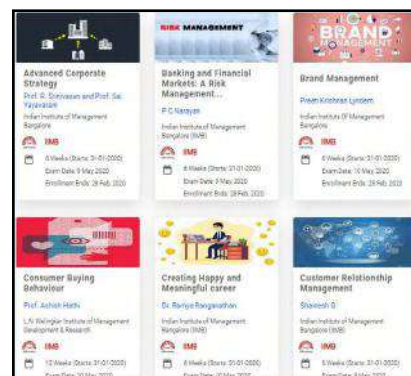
RISK MANAGEMENT

BRAND MANAGEMENT

Advanced Corporate Strategy

Prof. R. Srinivasan and Prof. Sai Yayavaram

Indian Institute of Management Bangalore

IIMB

8 Weeks (Starts: 31-01-2020)

Exam Date: 9 May 2020

Enrollment Ends: 28 Feb 2020

Banking and Financial Markets: A Risk Management...

P C Narayan

Indian Institute of Management Bangalore (IIMB)

IIMB

8 Weeks (Starts: 31-01-2020)

Exam Date: 9 May 2020

Enrollment Ends: 28 Feb 2020

Brand Management

Prem Krishnan Lyndem

Indian Institute Of Management Bangalore

IIMB

6 Weeks (Starts: 31-01-2020)

Exam Date: 16 May 2020

Enrollment Ends: 28 Feb 2020

Consumer Buying Behaviour

Prof. Ashish Hathi

L.N. Welingkar Institute of Management Development & Research

IIMB

12 Weeks (Starts: 31-01-2020)

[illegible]

Creating Happy and Meaningful career

Dr. Ramya Ranganathan

Indian Institute of Management Bangalore (IIMB)

IIMB

6 Weeks (Starts: 31-01-2020)

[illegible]

Customer Relationship Management

Shainesh G

Indian Institute of Management Bangalore (IIMB)

IIMB

6 Weeks (Starts: 31-01-2020)

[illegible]